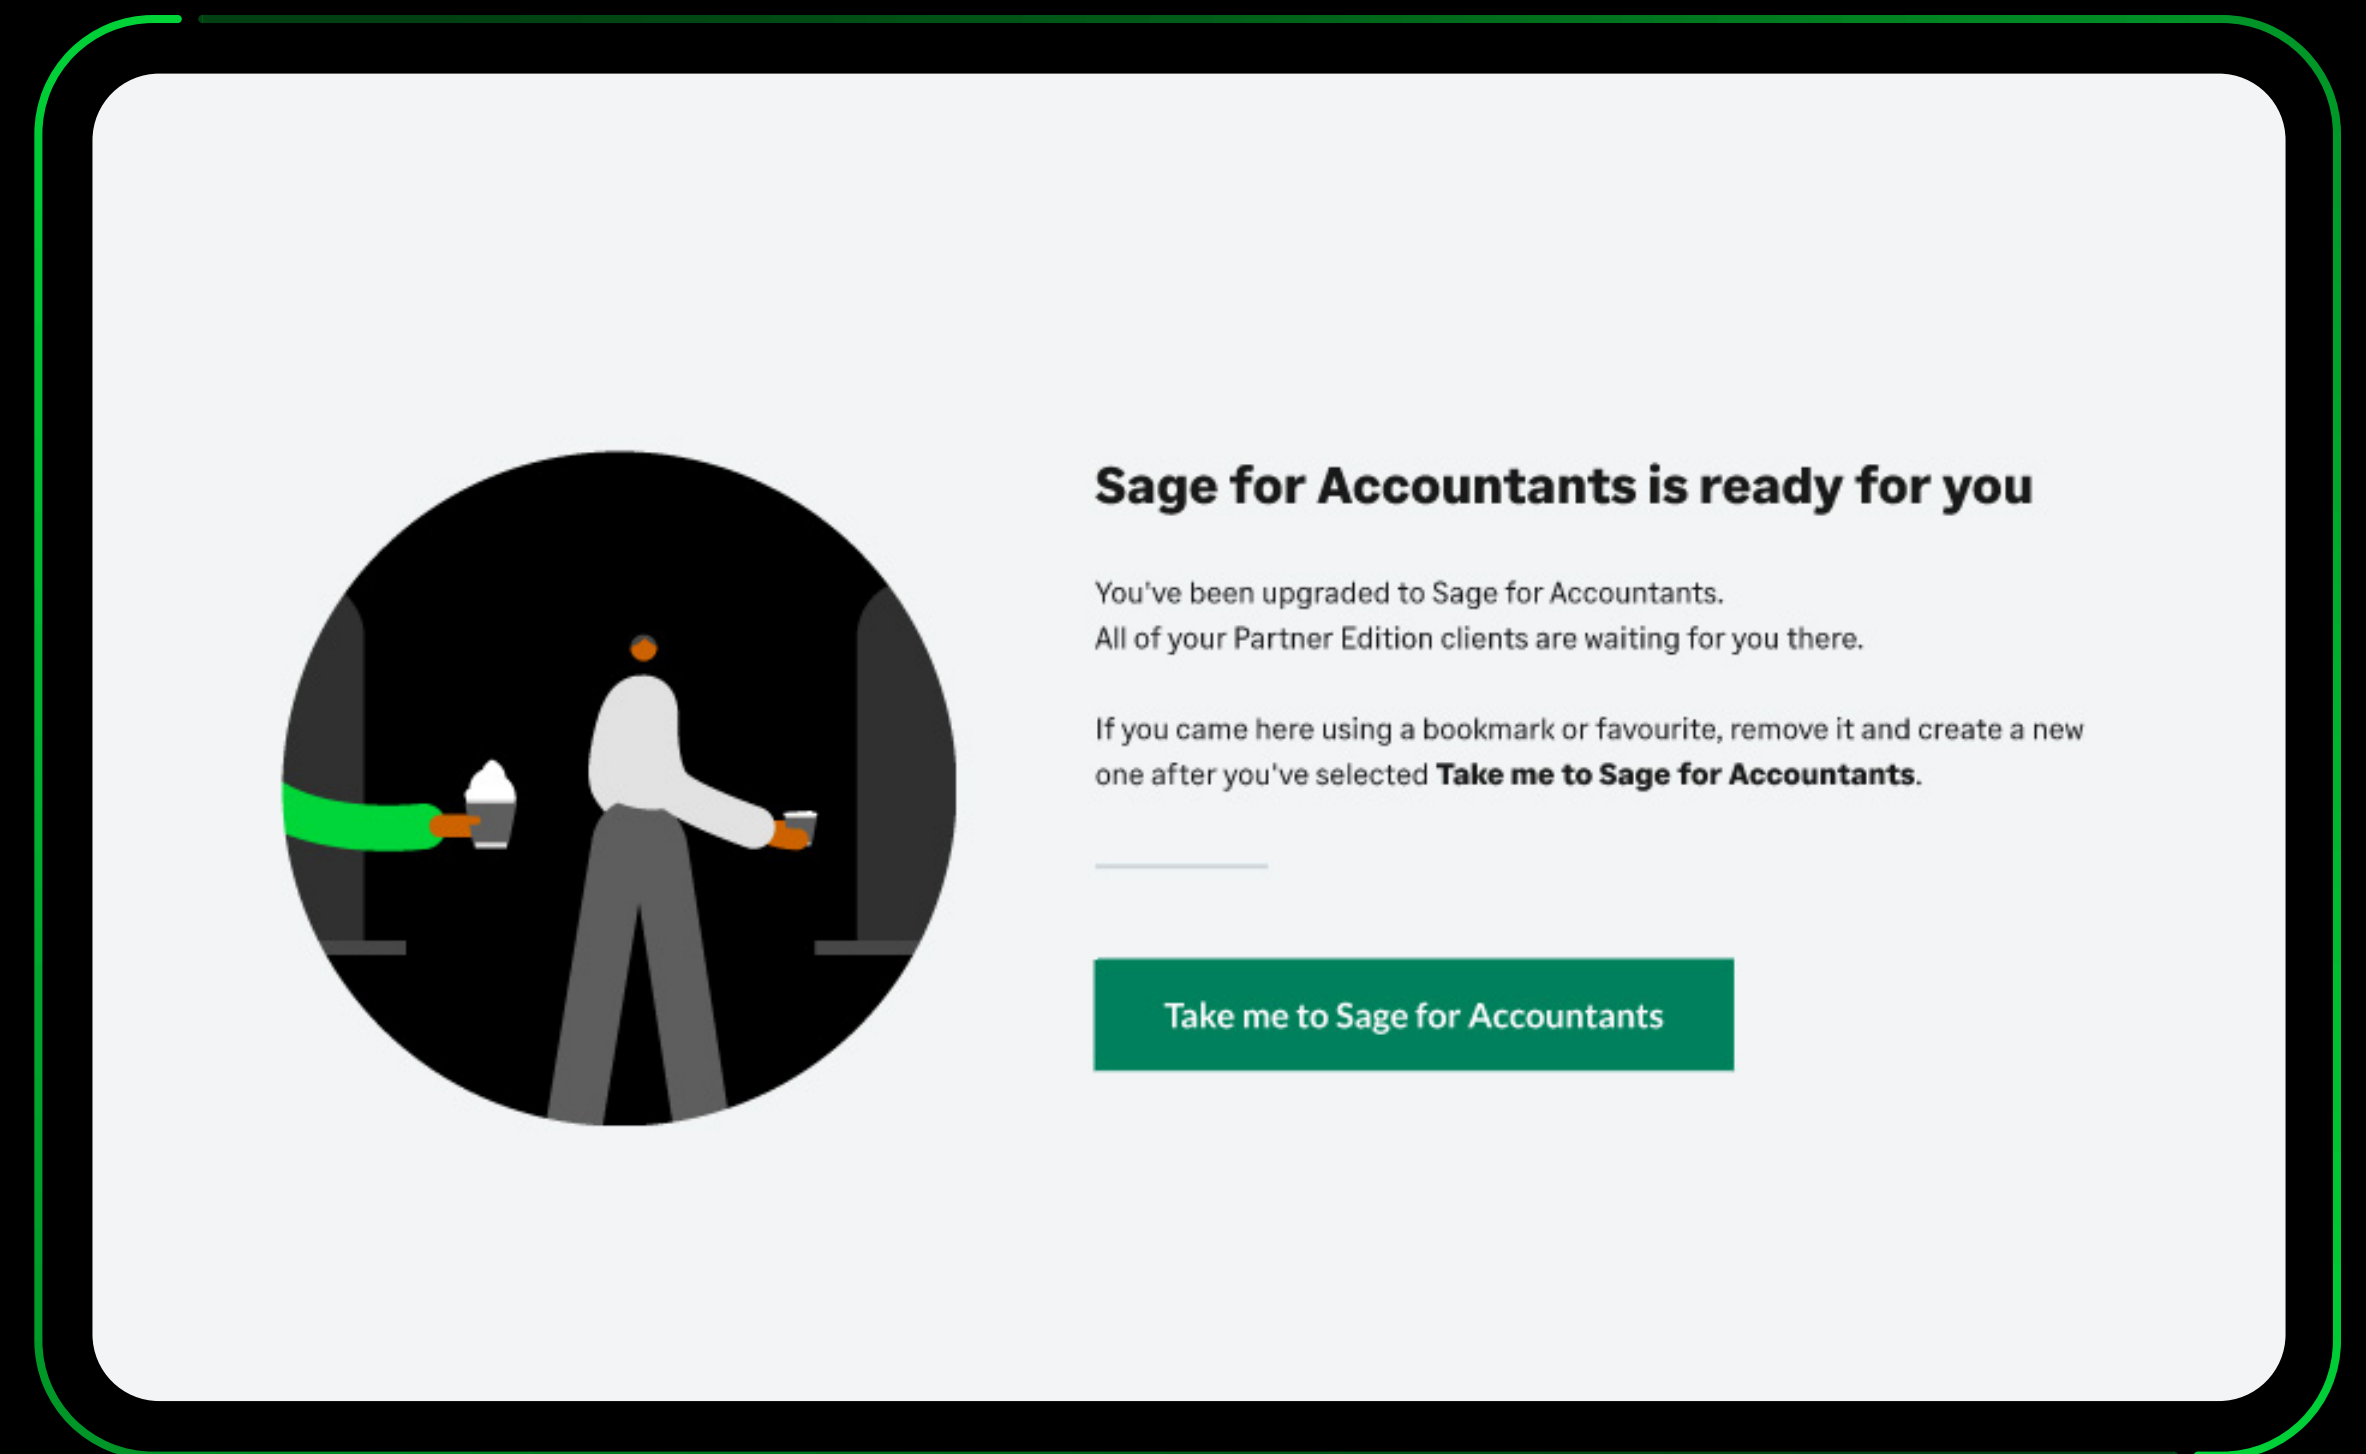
Sage for Accountants is ready for you

You've been upgraded to Sage for Accountants.
All of your Partner Edition clients are waiting for you there.

If you came here using a bookmark or favourite, remove it and create a new one after you've selected **Take me to Sage for Accountants**.

Take me to Sage for Accountants